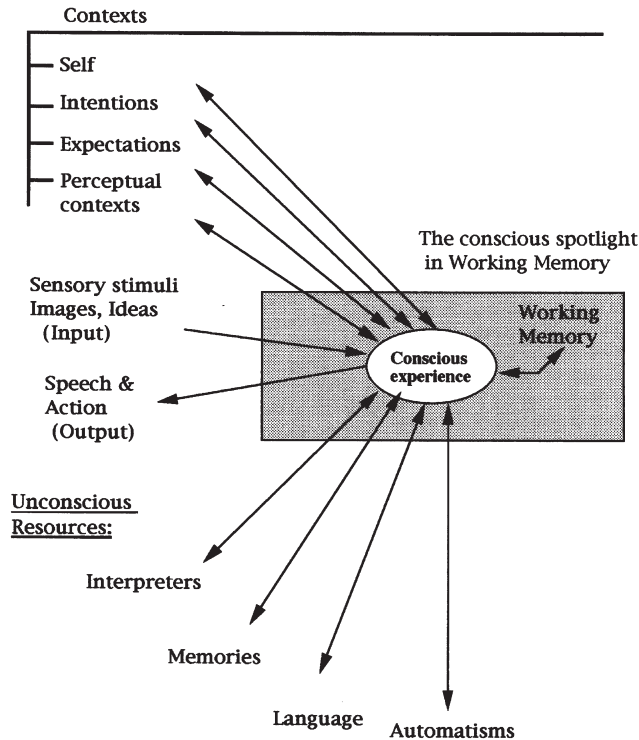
Contexts

Self

Intentions

Expectations

Perceptual contexts

The conscious spotlight in Working Memory

Sensory stimuli Images, Ideas (Input)

Working Memory

Conscious experience

Speech & Action (Output)

Unconscious Resources:

Interpreters

Memories

Language

Automatisms